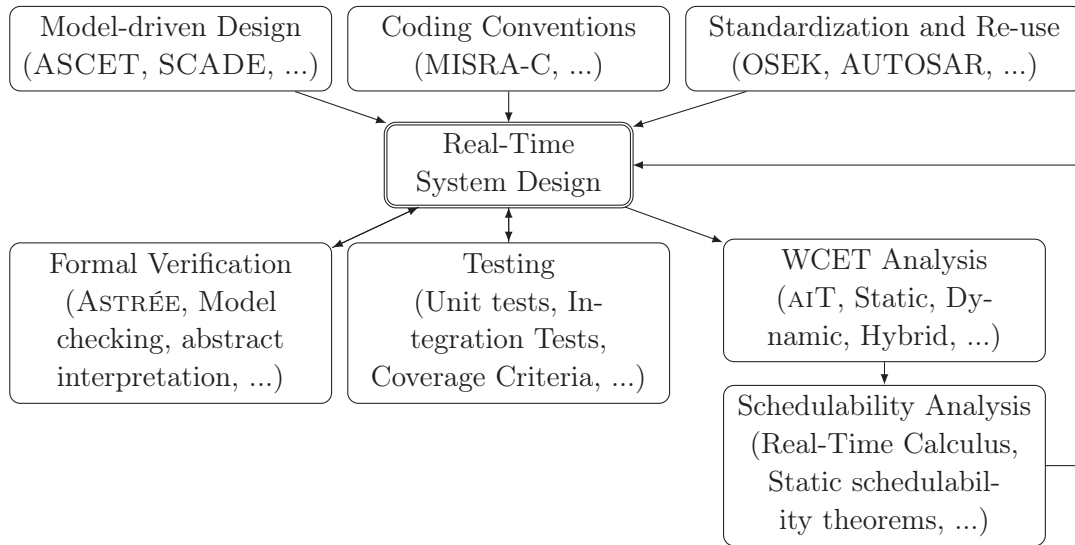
Model-driven Design (ASCET, SCADE, ...)

Coding Conventions (MISRA-C, ...)

Standardization and Re-use (OSEK, AUTOSAR, ...)

Real-Time System Design

Formal Verification (ASTRÉE, Model checking, abstract interpretation, ...)

Testing (Unit tests, Integration Tests, Coverage Criteria, ...)

WCET Analysis (aiT, Static, Dynamic, Hybrid, ...)

Schedulability Analysis (Real-Time Calculus, Static schedulability theorems, ...)